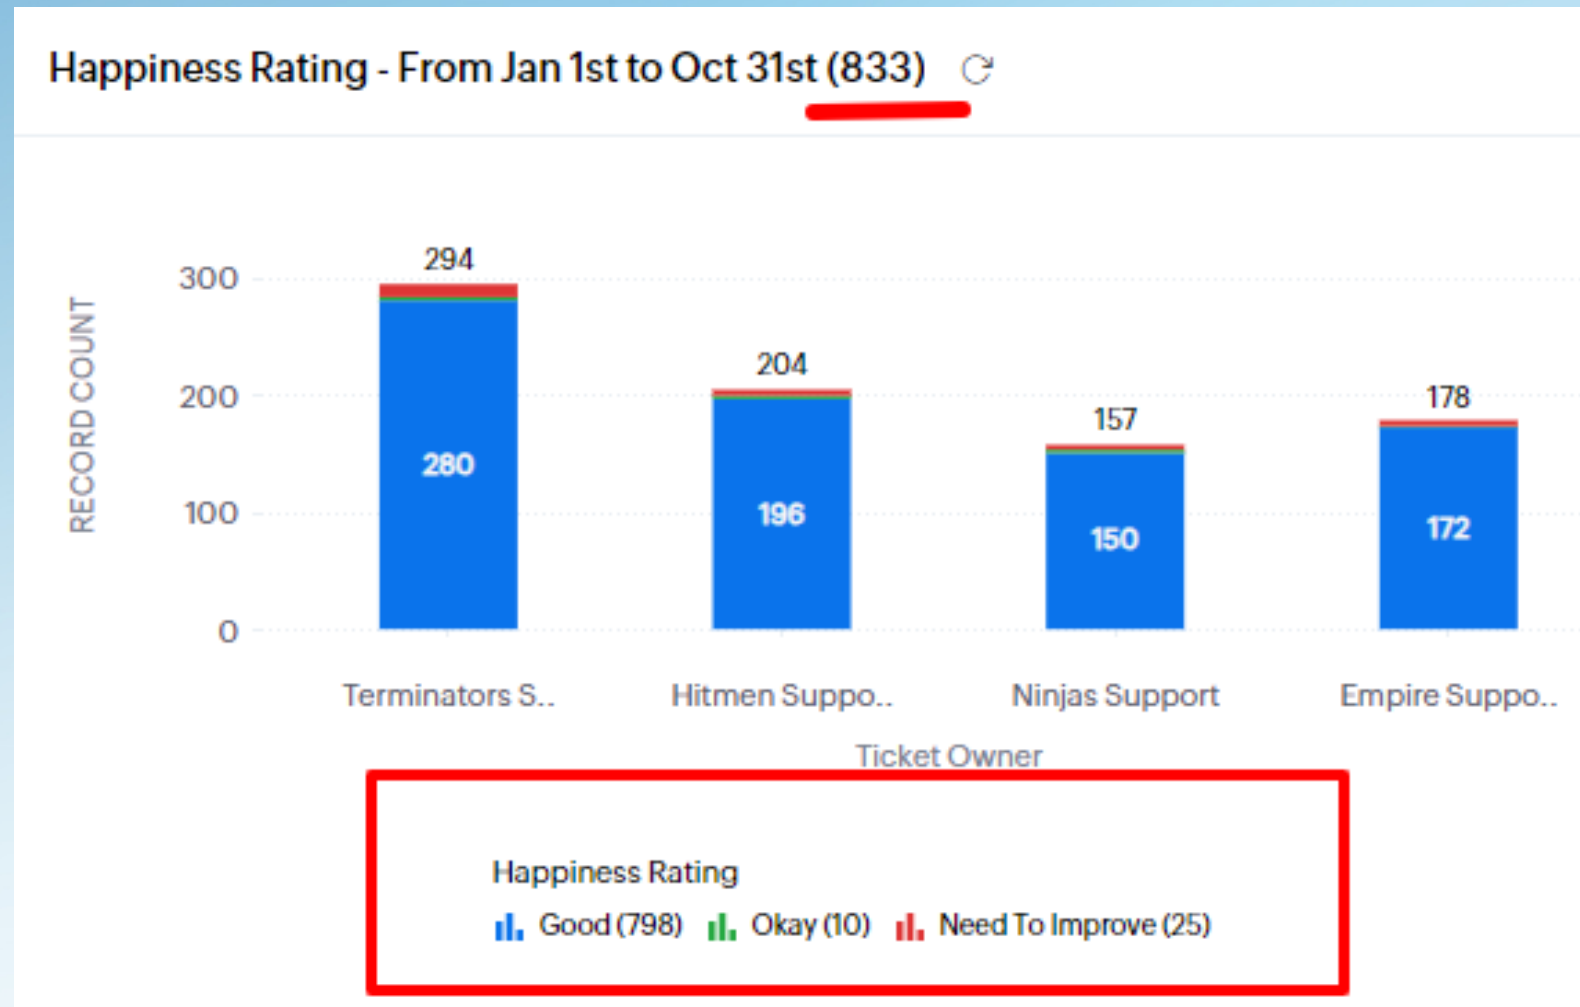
Happiness Rating - From Jan 1st to Oct 31st (833)

RECORD COUNT

300
200
100
0

294
280
204
196
157
150
178
172

Terminators S..
Hitmen Suppo..
Ninjas Support
Empire Suppo..

Ticket Owner

Happiness Rating
Good (798) Okay (10) Need To Improve (25)